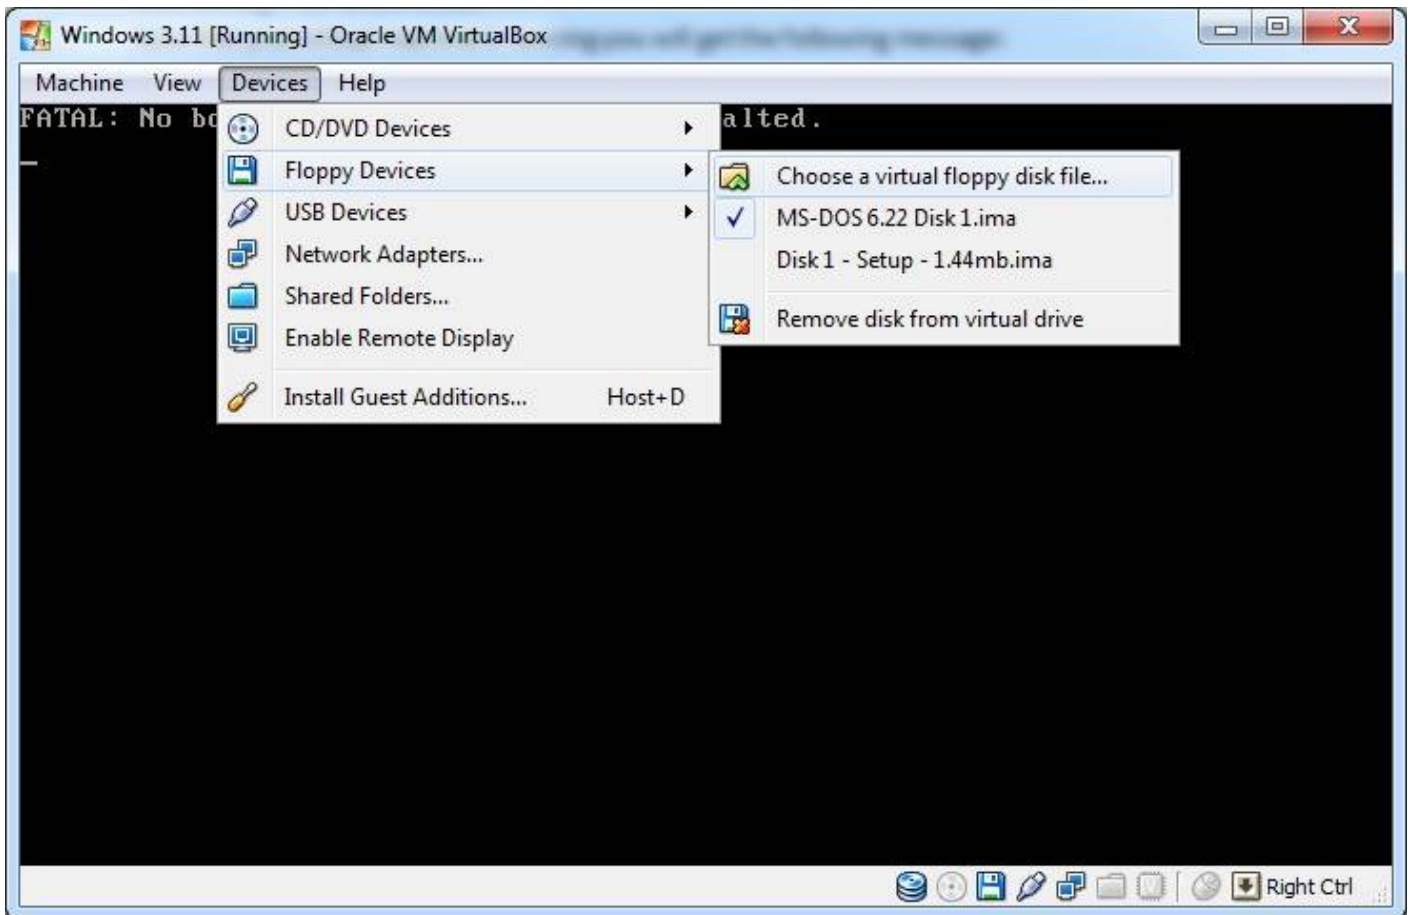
Windows 3.11 [Running] - Oracle VM VirtualBox

Machine View Devices Help

FATAL: No bo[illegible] alted.

_

CD/DVD Devices

Floppy Devices

USB Devices

Network Adapters...

Shared Folders...

Enable Remote Display

Install Guest Additions... Host+D

Choose a virtual floppy disk file...

MS-DOS 6.22 Disk 1.ima

Disk 1 - Setup - 1.44mb.ima

Remove disk from virtual drive

Right Ctrl